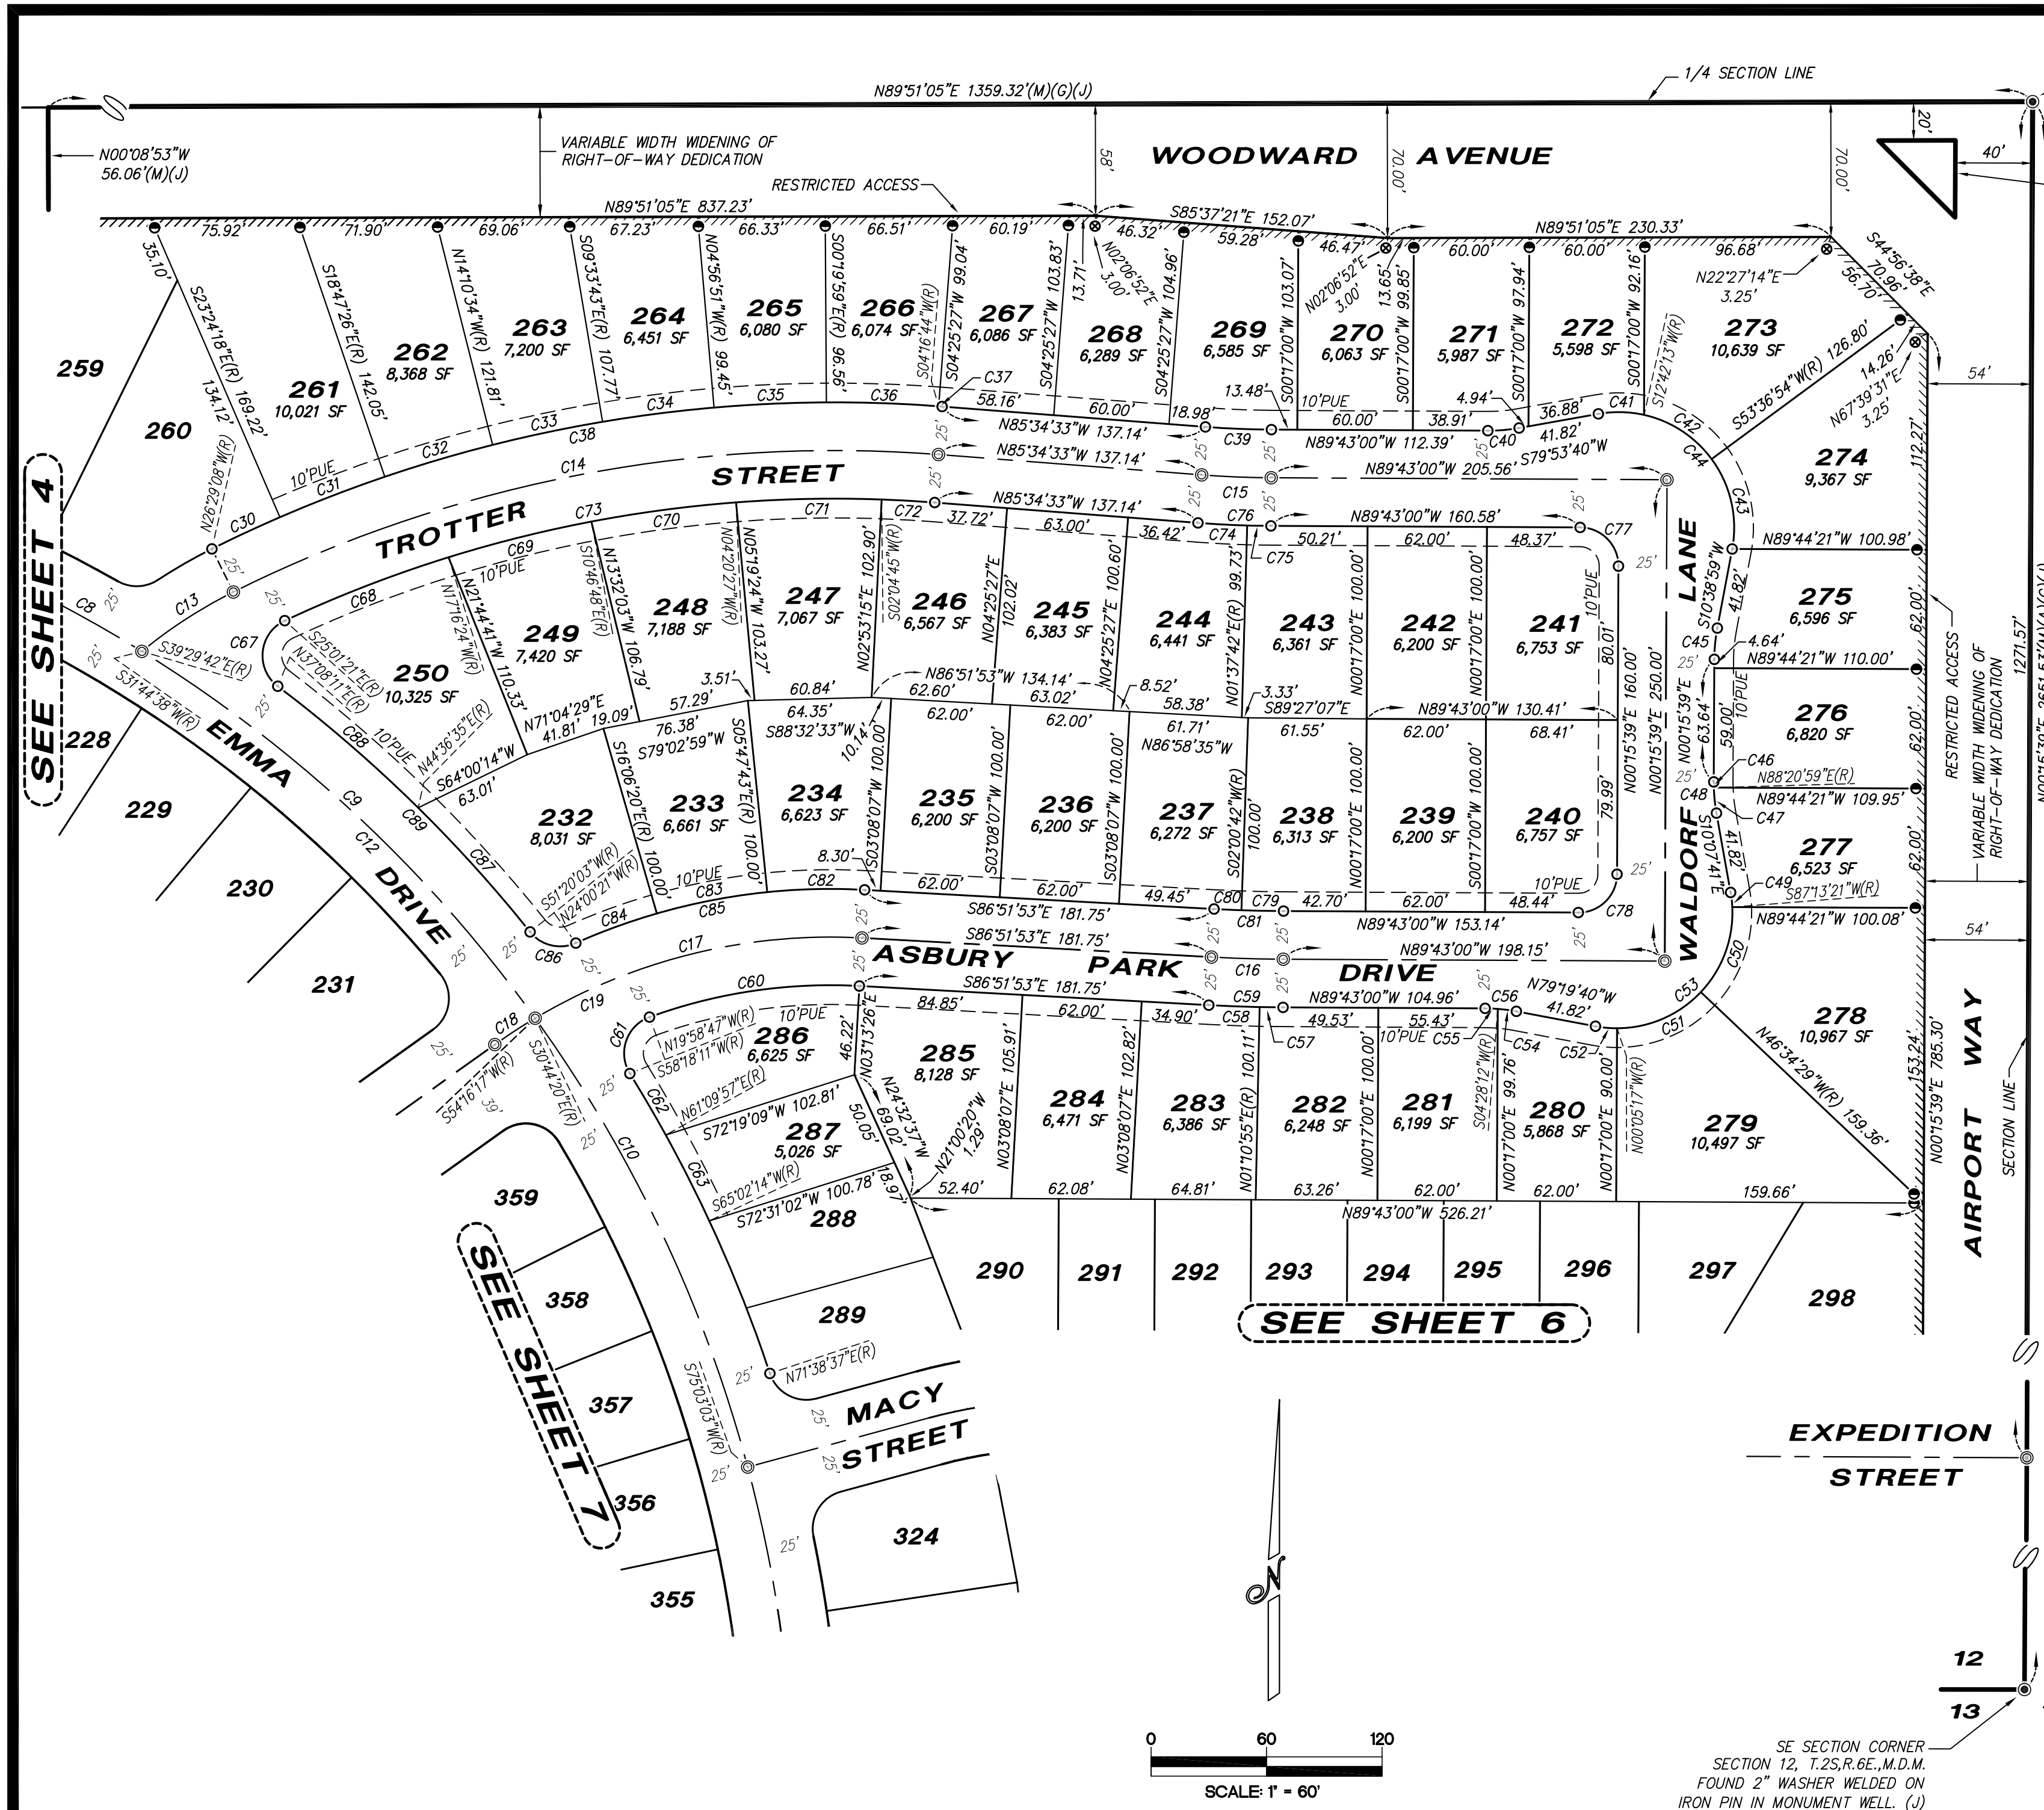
N89°51'05"E 1359.32'(M)(G)(J)
1/4 SECTION LINE
N00°08'53"W 56.06'(M)(J)
VARIABLE WIDTH WIDENING OF RIGHT-OF-WAY DEDICATION
RESTRICTED ACCESS
58'
WOODWARD AVENUE
70.00'
70.00'
20'
40'
N89°51'05"E 837.23'
S85°37'21"E 152.07'
N89°51'05"E 230.33'
75.92' 71.90' 69.06' 67.23' 66.33' 66.51' 60.19' 46.32' 59.28' 46.47' 60.00' 60.00' 96.68'
35.10'
S23°24'18"E(R) 169.22'
134.12'
S18°47'26"E(R) 142.05'
N14°10'34"W(R) 121.81'
S09°33'43"E(R) 107.77'
N04°56'51"W(R) 99.45'
S00°19'59"E(R) 96.56'
S04°16'44"W(R)
S04°25'27"W 99.04'
S04°25'27"W 103.83'
13.71'
N02°06'52"E 3.00'
S04°25'27"W 104.96'
N02°06'52"E 3.00'
13.65'
S00°17'00"W 103.07'
S00°17'00"W 99.85'
S00°17'00"W 97.94'
S00°17'00"W 92.16'
S12°42'13"W(R)
N22°27'14"E 3.25'
S44°56'38"E 70.96'
56.70'
259
260
261 10,021 SF
262 8,368 SF
263 7,200 SF
264 6,451 SF
265 6,080 SF
266 6,074 SF
267 6,086 SF
268 6,289 SF
269 6,585 SF
270 6,063 SF
271 5,987 SF
272 5,598 SF
273 10,639 SF
S53°36'54"W(R) 126.80'
14.26'
N67°39'31"E 3.25'
54'
112.27'
C37 58.16' 60.00' 18.98' 13.48' 10'PUE 60.00' 38.91' 4.94' 36.88' C41
C33 C34 C35 C36 C38 C32 C31 10'PUE C30
N85°34'33"W 137.14'
C39 N89°43'00"W 112.39' C40 41.82' S79°53'40"W
C42
N85°34'33"W 137.14'
N89°43'00"W 205.56'
C44
274 9,367 SF
N26°29'08"W(R)
C14
STREET
TROTTER
C15
25'
C43
N85°34'33"W 137.14'
C73 C70 C71 C72 37.72' 63.00' 36.42' C74 C76 N89°43'00"W 160.58' C77
C75 50.21' 62.00' 48.37'
N89°44'21"W 100.98'
C13 C8 25'
C69 10'PUE
C68
C67
N21°44'41"W 110.33'
N17°16'24"W(R)
S10°46'48"E(R)
N13°32'03"W 106.79'
N04°20'27"W(R)
N05°19'24"W 103.27'
N02°53'15"E 102.90'
S02°04'45"W(R)
N04°25'27"E 102.02'
N04°25'27"E 100.60'
N01°37'42"E 99.73'
N00°17'00"E 100.00'
N00°17'00"E 100.00'
10'PUE 80.01'
N00°15'39"E 160.00'
N00°15'39"E 250.00'
WALDORF LANE
S10°38'59"W 41.82'
249 7,420 SF
248 7,188 SF
247 7,067 SF
246 6,567 SF
245 6,383 SF
244 6,441 SF
243 6,361 SF
242 6,200 SF
241 6,753 SF
275 6,596 SF
62.00'
C45 4.64' 63.64'
N89°44'21"W 110.00'
S39°29'42"E(R)
S25°01'21"E(R)
N37°08'11"E(R)
250 10,325 SF
3.51' 57.29' 60.84'
N86°51'53"W 134.14'
62.60' 63.02'
8.52' 58.38'
3.33' S89°27'07"E
N89°43'00"W 130.41'
59.00' 10'PUE
276 6,820 SF
RESTRICTED ACCESS
VARIABLE WIDTH WIDENING OF RIGHT-OF-WAY DEDICATION
1271.57'
S31°44'38"W(R)
228
EMMA
10'PUE
C88
N44°36'35"E(R)
N71°04'29"E 41.81' 19.09'
76.38' S79°02'59"W
64.35' S88°32'33"W
10.14'
62.00' 62.00' 61.71' N86°58'35"W 61.55' 62.00' 68.41'
C46 N88°20'59"E(R)
C48 N89°44'21"W 109.95'
C47
SEE SHEET 4
229
C9
S64°00'14"W 63.01'
C89
232 8,031 SF
S16°06'20"E(R)
233 6,661 SF
S05°47'43"E(R) 100.00'
234 6,623 SF
S03°08'07"W 100.00'
235 6,200 SF
S03°08'07"W 100.00'
236 6,200 SF
S03°08'07"W 100.00'
237 6,272 SF
S02°00'42"W(R) 100.00'
238 6,313 SF
N00°17'00"E 100.00'
239 6,200 SF
S00°17'00"W 100.00'
240 6,757 SF
79.99'
277 6,523 SF
62.00'
230
C12
DRIVE
C87
S51°20'03"W(R)
N24°00'21"W(R) 100.00'
10'PUE C83 C84 C85
8.30' C82 62.00' 62.00' 49.45' C80 C79 42.70' 62.00' 48.44' 10'PUE C78
S86°51'53"E 181.75'
C81 N89°43'00"W 153.14'
C49 S87°13'21"W(R)
N89°44'21"W 100.08'
54'
231
C86 25'
C17
S86°51'53"E 181.75'
N89°43'00"W 198.15'
ASBURY PARK DRIVE
C16
C50
C19 C60
S86°51'53"E 181.75'
84.85' 62.00' 34.90' C58 C59 N89°43'00"W 104.96' C56 N79°19'40"W 41.82'
C53
C18
C61
N19°58'47"W(R) 10'PUE
S58°18'11"W(R)
286 6,625 SF
46.22'
N03°13'26"E
285 8,128 SF
N03°08'07"E 105.91'
C57 49.53' 55.43' 10'PUE C55 C54 C52 C51
278 10,967 SF
N46°34'29"W(R) 159.36'
S54°16'17"W(R) 39'
S30°44'20"E(R)
C62
N61°09'57"E(R)
S72°19'09"W 102.81'
287 5,026 SF
50.05'
N24°32'37"W 69.02'
N21°00'20"W 1.29'
284 6,471 SF
N03°08'07"E 102.82'
283 6,386 SF
N01°10'55"E(R) 100.11'
282 6,248 SF
N00°17'00"E 100.00'
281 6,199 SF
S04°28'12"W(R) 99.76'
N00°17'00"E
280 5,868 SF
N00°17'00"E 90.00'
N00°05'17"W(R)
279 10,497 SF
153.24'
N00°15'39"E 785.30'
AIRPORT WAY
SECTION LINE
C10
C63
S65°02'14"W(R)
S72°31'02"W 100.78' 18.97'
52.40' 62.08' 64.81' 63.26' 62.00' 62.00' 159.66'
N89°43'00"W 526.21'
359
288
290 291 292 293 294 295 296 297 298
SEE SHEET 6
SEE SHEET 7
358
289
357
S75°03'03"W(R)
N71°38'37"E(R)
MACY STREET
356
324
355
EXPEDITION STREET
N
12
13
0 60 120
SCALE: 1" = 60'
SE SECTION CORNER SECTION 12, T.2S,R.6E.,M.D.M. FOUND 2" WASHER WELDED ON IRON PIN IN MONUMENT WELL. (J)